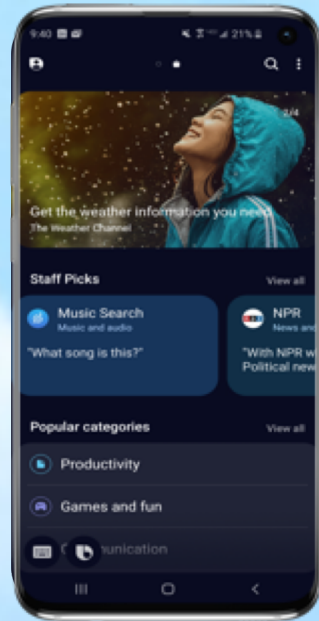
9:40

21%

2/4

Get the weather information you need

The Weather Channel

Staff Picks

View all

Music Search

Music and audio

"What song is this?"

NPR

News and

"With NPR w

Political new

Popular categories

View all

Productivity

Games and fun

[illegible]unication